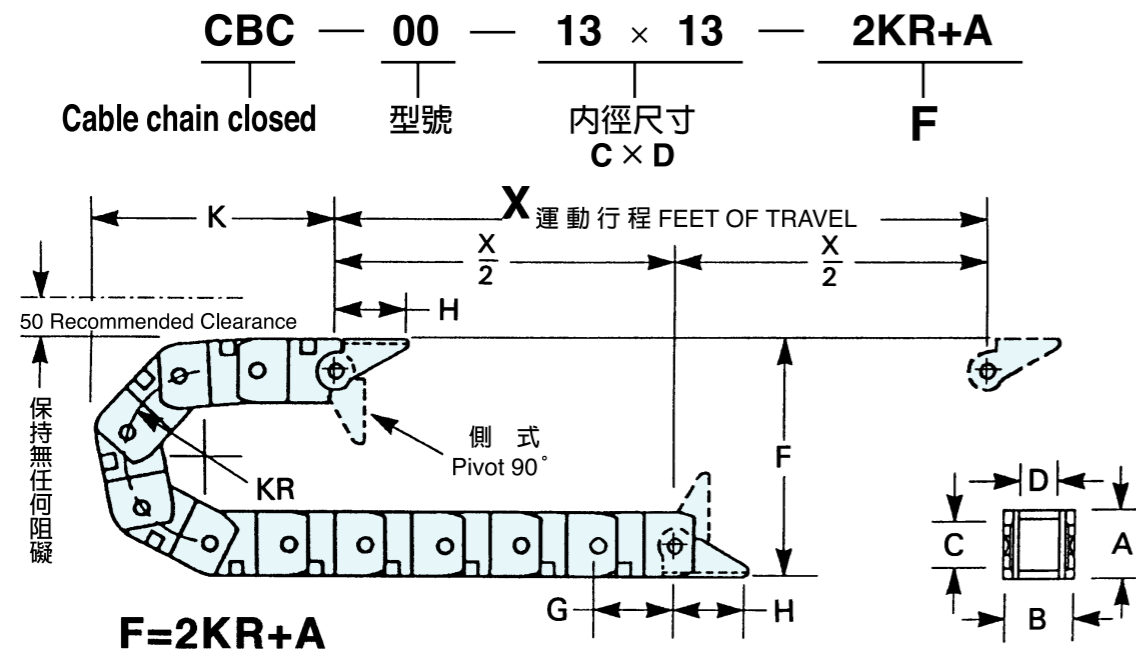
CBC — 00 — 13 × 13 — 2KR+A

Cable chain closed

型號

內徑尺寸
C × D

F

K

X 運動行程 FEET OF TRAVEL

$\frac{X}{2}$

$\frac{X}{2}$

H

50 Recommended Clearance

保持無任何阻礙

側 式
Pivot 90˚

KR

F

D

C

A

B

G

H

F=2KR+A